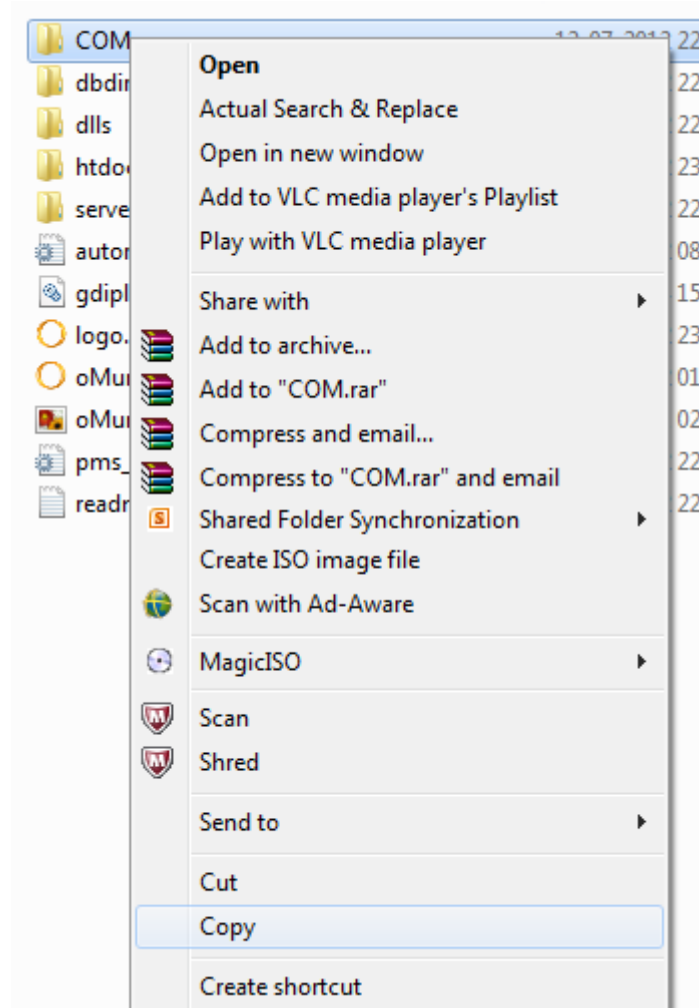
COM
dbdir
dlls
htdo
serve
autor
gdipl
logo.
oMu
oMu
pms_
readr

12-07-2012 22
22
22
23
22
08
15
23
01
02
22
22

Open
Actual Search & Replace
Open in new window
Add to VLC media player's Playlist
Play with VLC media player

Share with
Add to archive...
Add to "COM.rar"
Compress and email...
Compress to "COM.rar" and email
Shared Folder Synchronization
Create ISO image file
Scan with Ad-Aware

MagicISO

Scan
Shred

Send to

Cut
Copy

Create shortcut